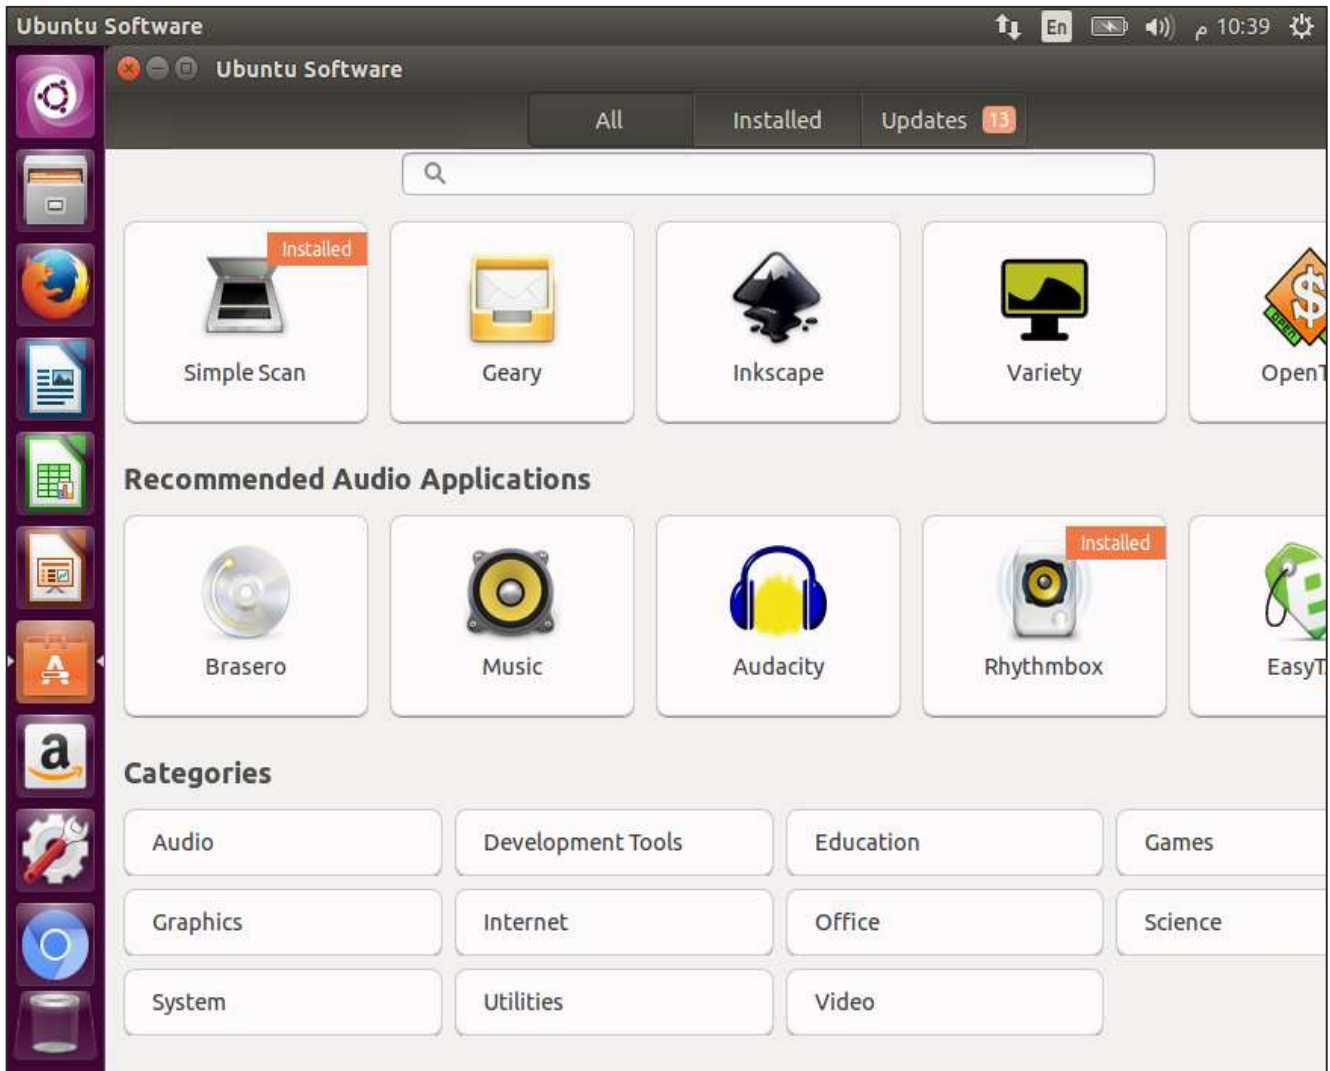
Ubuntu Software

En

10:39

Ubuntu Software

All Installed Updates 13

Installed

Simple Scan

Geary

Inkscape

Variety

OpenT

Recommended Audio Applications

Brasero

Music

Audacity

Installed

Rhythmbox

EasyT

Categories

| Audio | Development Tools | Education | Games |
|---|---|---|---|
| Graphics | Internet | Office | Science |
| System | Utilities | Video | |